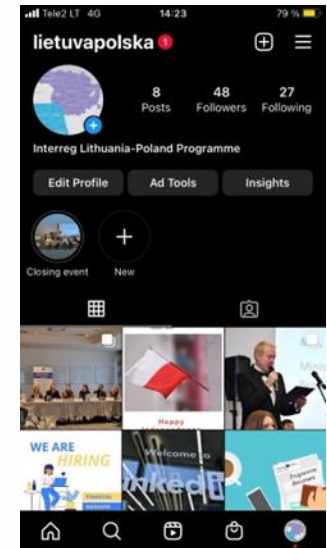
Tele2 LT 4G 14:23 79 %

lietuvapolska 1

8 Posts
48 Followers
27 Following

Interreg Lithuania-Poland Programme

Edit Profile
Ad Tools
Insights

Closing event
New

Happy

WE ARE HIRING

Welcome to Linked